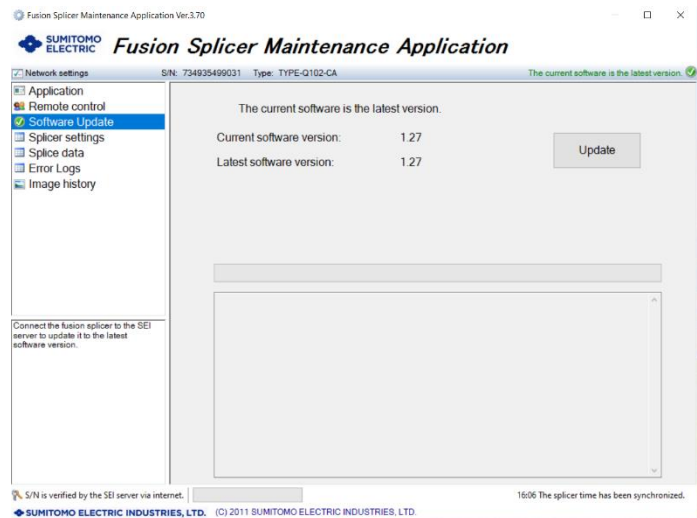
Fusion Splicer Maintenance Application Ver.3.70

SUMITOMO ELECTRIC Fusion Splicer Maintenance Application

Network settings S/N: 734935499031 Type: TYPE-Q102-CA The current software is the latest version.

Application
Remote control
Software Update
Splicer settings
Splice data
Error Logs
Image history

The current software is the latest version.

Current software version: 1.27

Latest software version: 1.27

Update

Connect the fusion splicer to the SEI server to update it to the latest software version.

S/N is verified by the SEI server via internet.

16:06 The splicer time has been synchronized.

SUMITOMO ELECTRIC INDUSTRIES, LTD. (C) 2011 SUMITOMO ELECTRIC INDUSTRIES, LTD.